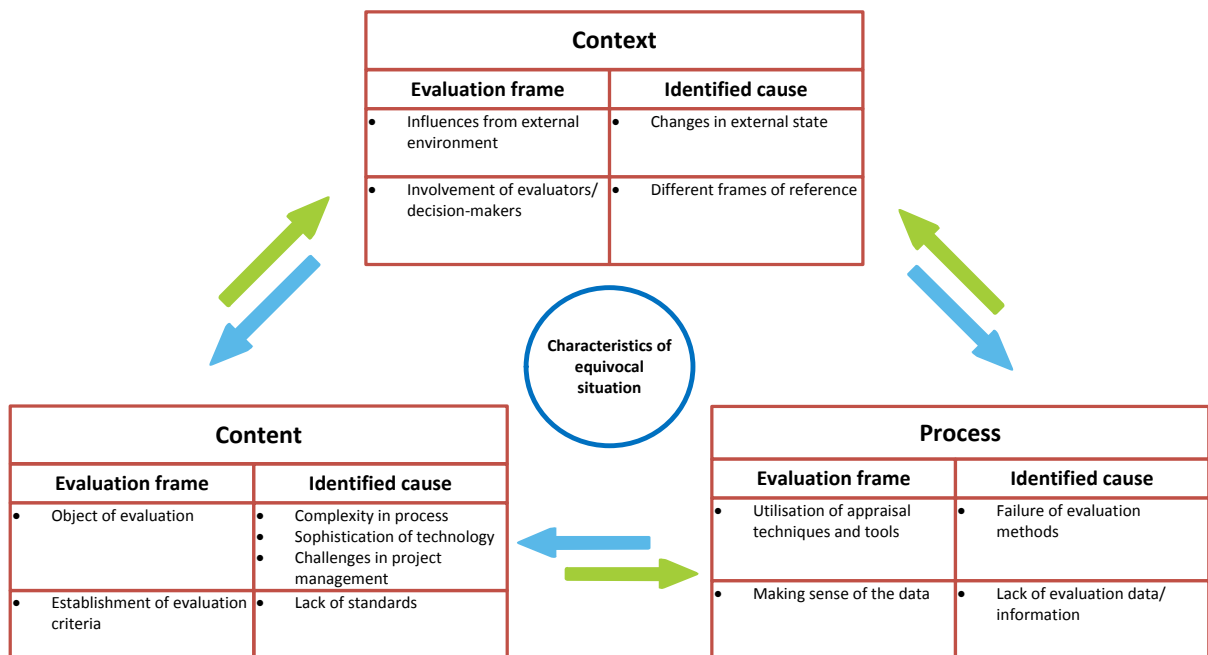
Context

| Evaluation frame | Identified cause |
|---|---|
| • Influences from external environment | • Changes in external state |
| • Involvement of evaluators/ decision-makers | • Different frames of reference |

Characteristics of equivocal situation

Content

| Evaluation frame | Identified cause |
|---|---|
| • Object of evaluation | • Complexity in process • Sophistication of technology • Challenges in project management |
| • Establishment of evaluation criteria | • Lack of standards |

Process

| Evaluation frame | Identified cause |
|---|---|
| • Utilisation of appraisal techniques and tools | • Failure of evaluation methods |
| • Making sense of the data | • Lack of evaluation data/ information |